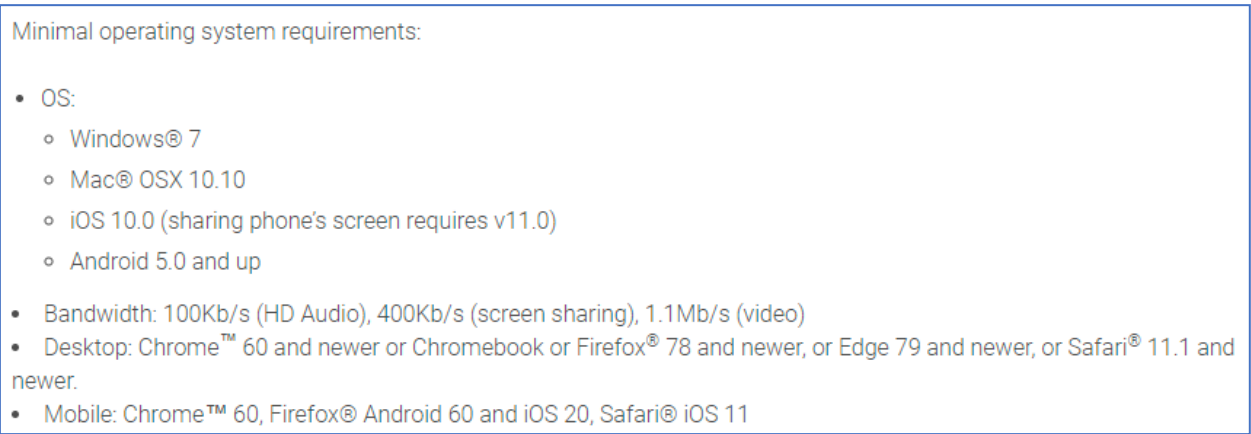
Minimal operating system requirements:

- OS:
  - Windows® 7
  - Mac® OSX 10.10
  - iOS 10.0 (sharing phone's screen requires v11.0)
  - Android 5.0 and up
- Bandwidth: 100Kb/s (HD Audio), 400Kb/s (screen sharing), 1.1Mb/s (video)
- Desktop: Chrome™ 60 and newer or Chromebook or Firefox® 78 and newer, or Edge 79 and newer, or Safari® 11.1 and newer.
- Mobile: Chrome™ 60, Firefox® Android 60 and iOS 20, Safari® iOS 11